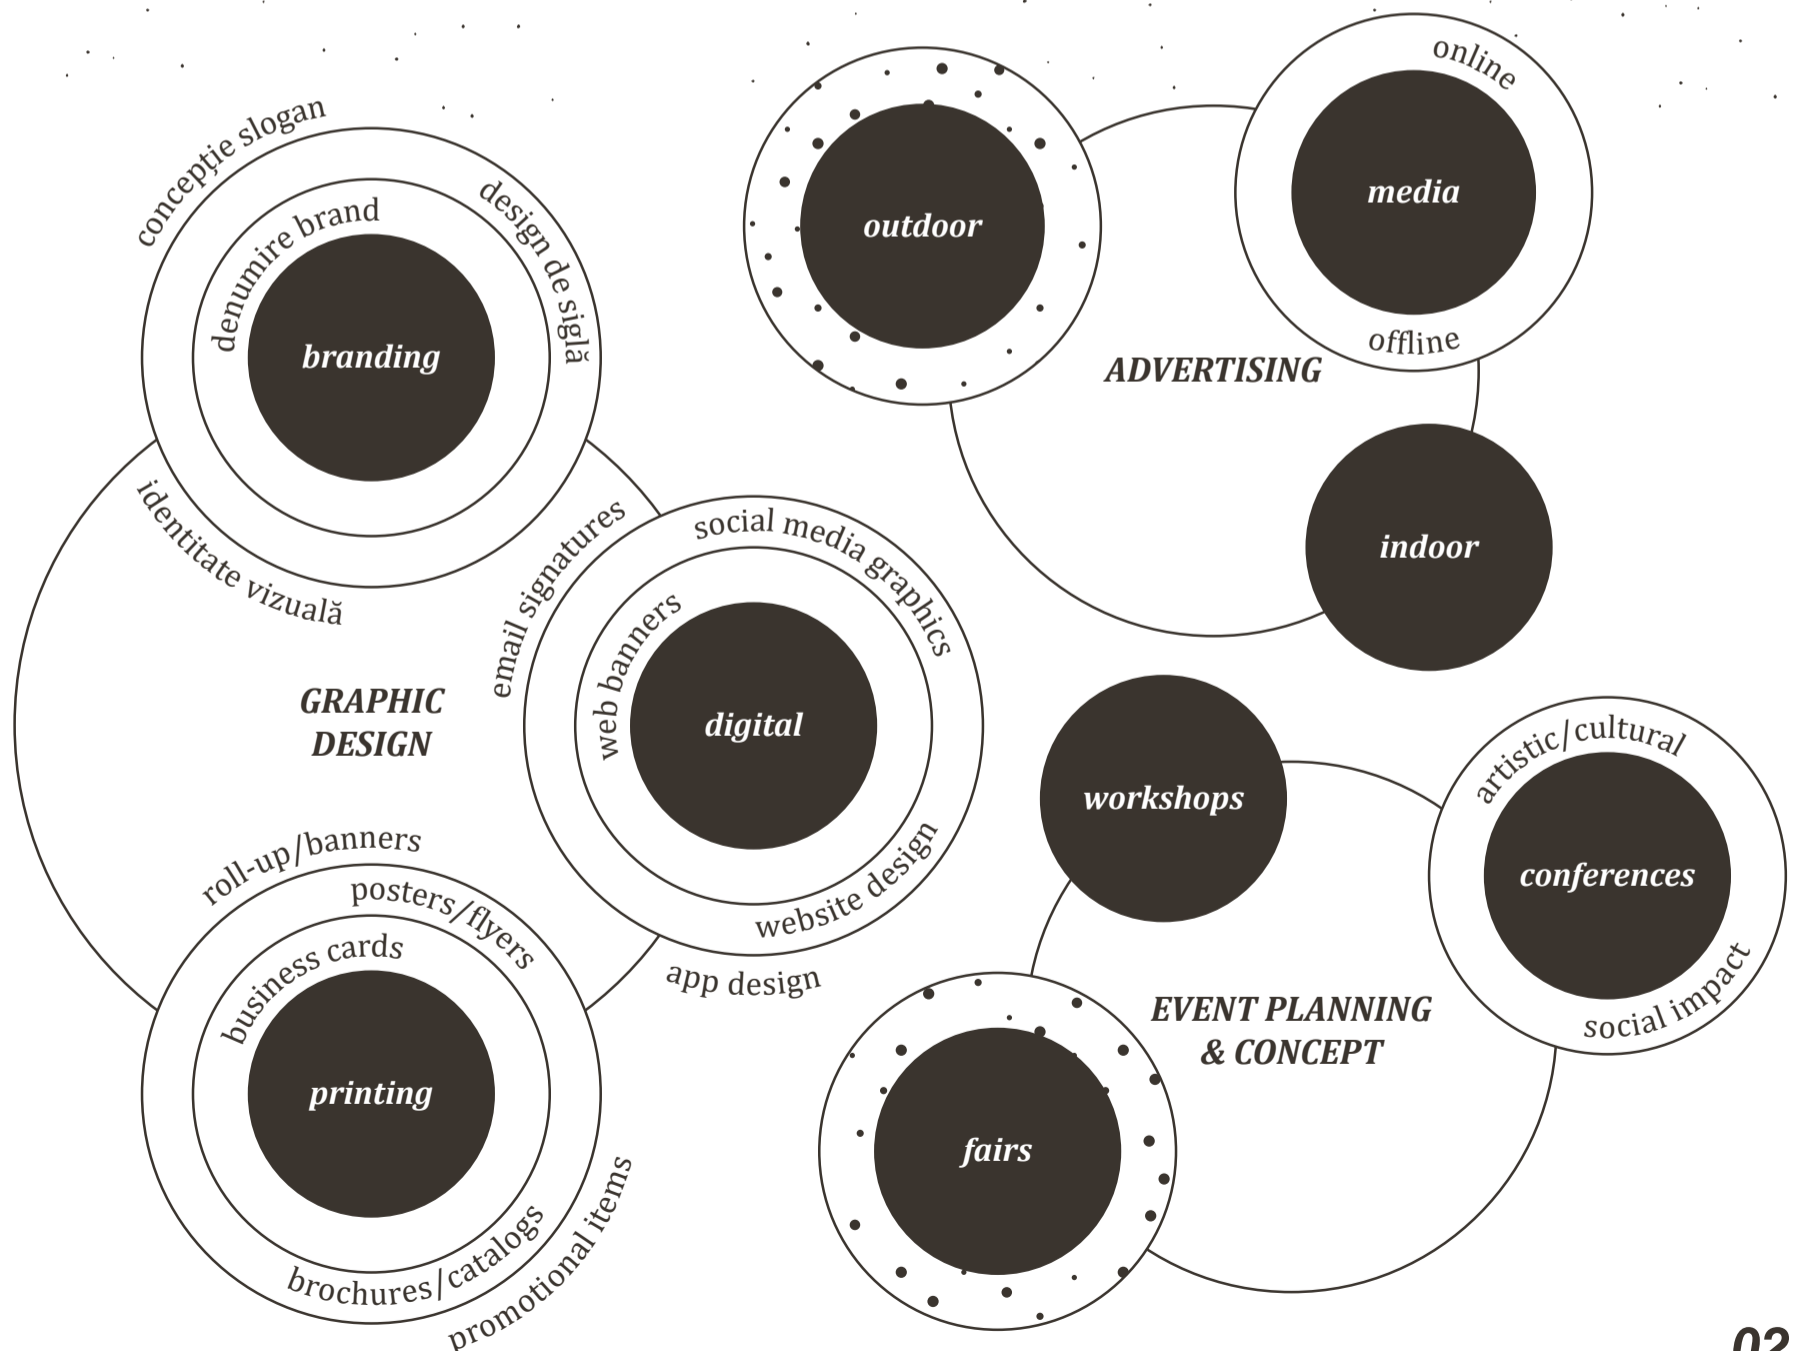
concepție slogan
denumire brand
design de siglă
branding
identitate vizuală

GRAPHIC DESIGN

email signatures
social media graphics
web banners
digital
website design
app design

roll-up/banners
posters/flyers
business cards
printing
brochures/catalogs
promotional items

outdoor
online
media
offline
ADVERTISING
indoor

workshops
artistic/cultural
conferences
social impact
EVENT PLANNING & CONCEPT
fairs

02